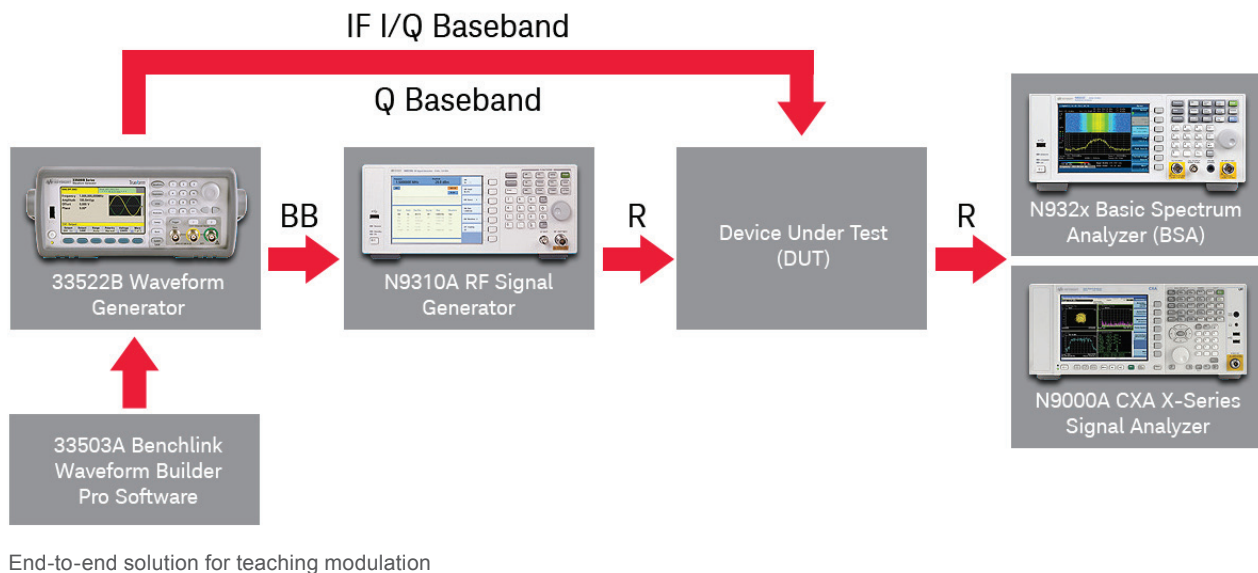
IF I/Q Baseband

Q Baseband

33522B Waveform Generator

BB

N9310A RF Signal Generator

R

Device Under Test (DUT)

R

N932x Basic Spectrum Analyzer (BSA)

N9000A CXA X-Series Signal Analyzer

33503A Benchlink Waveform Builder Pro Software

End-to-end solution for teaching modulation